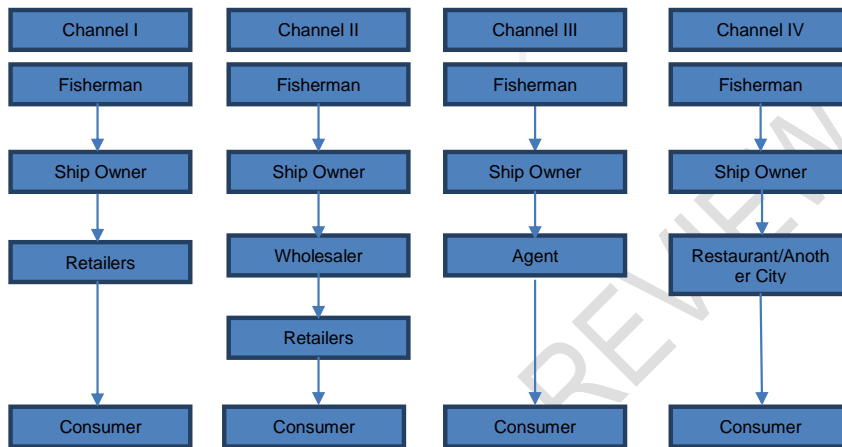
Channel I

Fisherman

Ship Owner

Retailers

Consumer

Channel II

Fisherman

Ship Owner

Wholesaler

Retailers

Consumer

Channel III

Fisherman

Ship Owner

Agent

Consumer

Channel IV

Fisherman

Ship Owner

Restaurant/Another City

Consumer

REVIEW